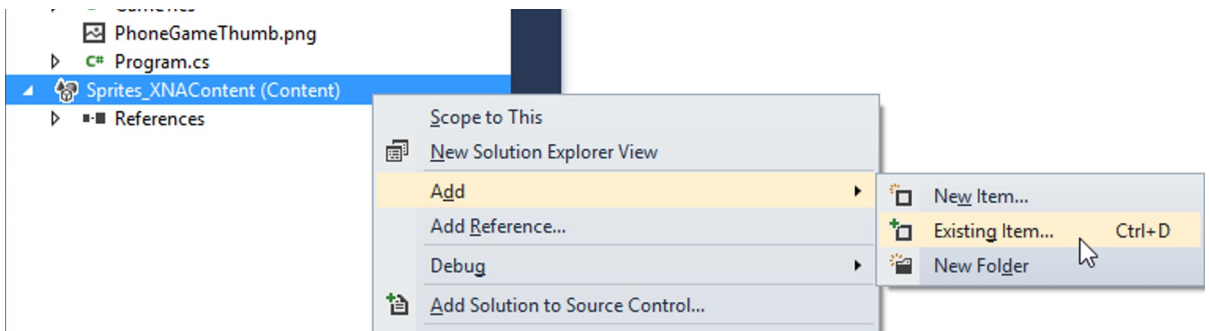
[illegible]
PhoneGameThumb.png
C# Program.cs
Sprites_XNAContent (Content)
References
Scope to This
New Solution Explorer View
Add
Add Reference...
Debug
Add Solution to Source Control...
New Item...
Existing Item... Ctrl+D
New Folder